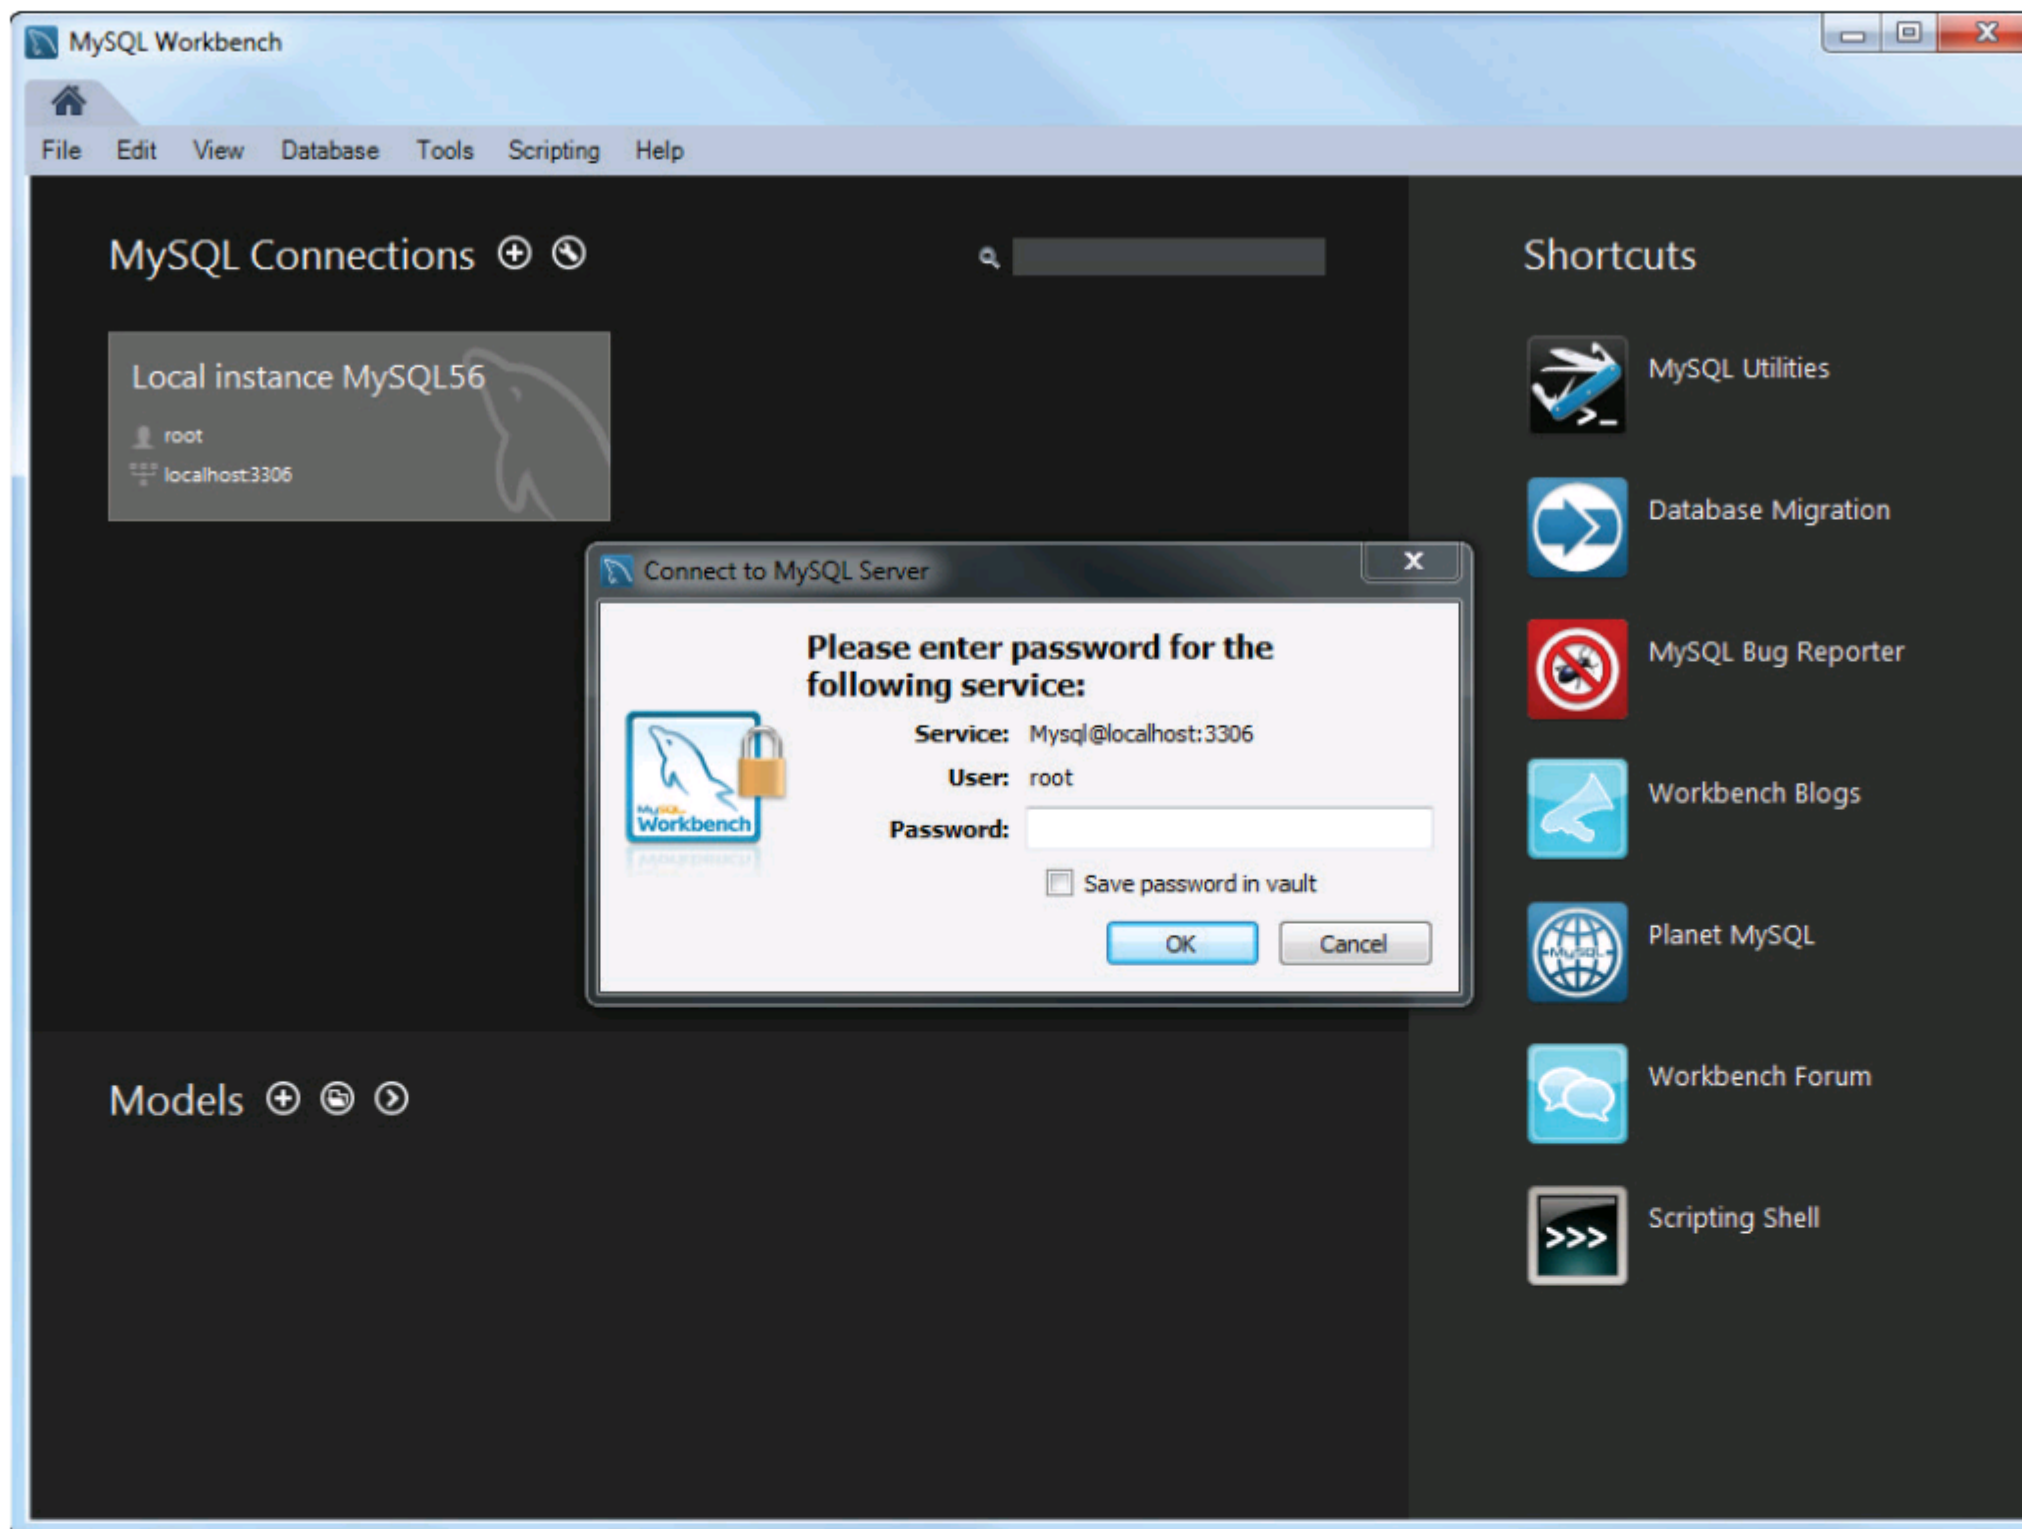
MySQL Workbench

File Edit View Database Tools Scripting Help

MySQL Connections

Local instance MySQL56
root
localhost:3306

Connect to MySQL Server

MySQL Workbench

Please enter password for the following service:

Service: Mysql@localhost:3306
User: root
Password:

Save password in vault

OK Cancel

Models

Shortcuts

MySQL Utilities

Database Migration

MySQL Bug Reporter

Workbench Blogs

Planet MySQL

Workbench Forum

Scripting Shell